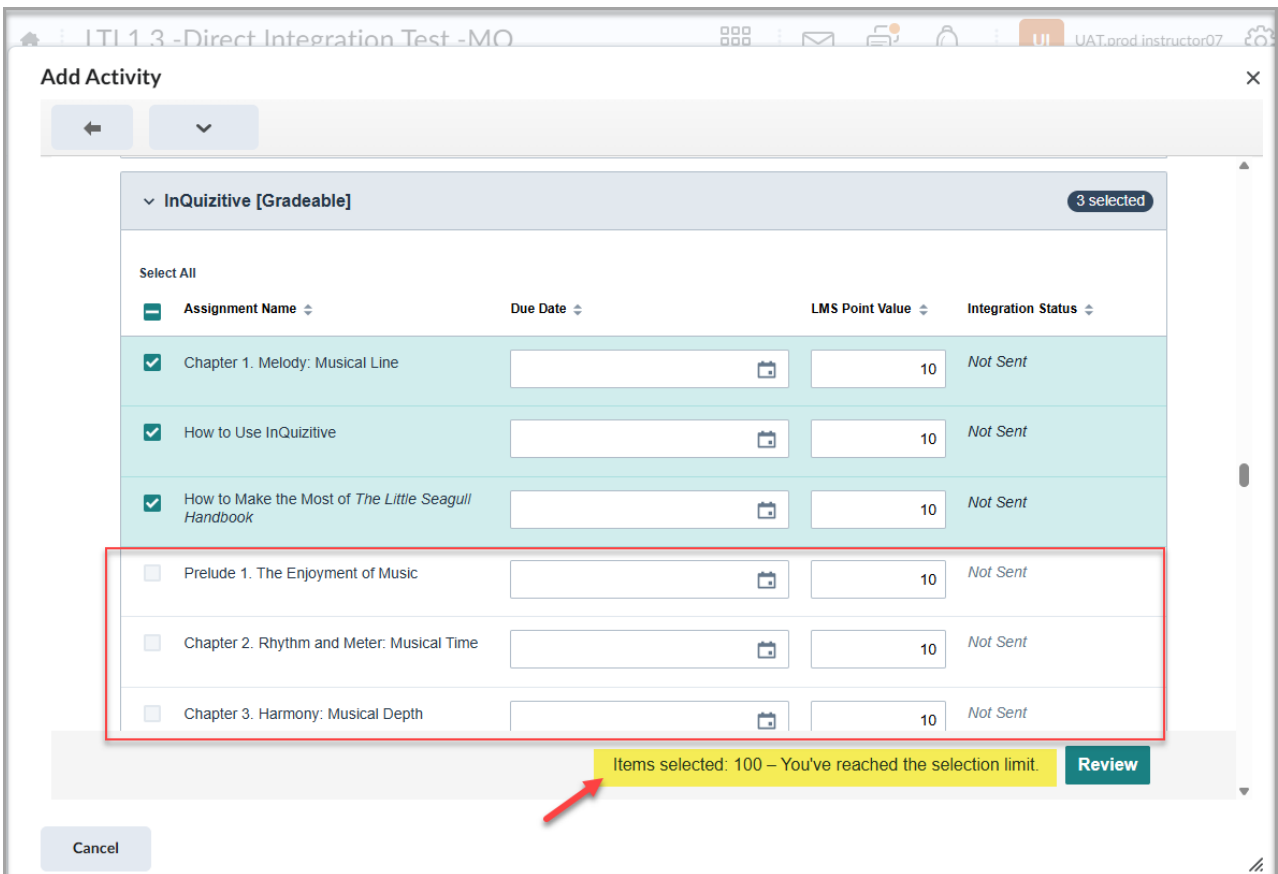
LTI 1.3 -Direct Integration Test -MQ

UI UAT.prod instructor07

Add Activity

×

InQuizitive [Gradeable]

3 selected

Select All

| | Assignment Name | Due Date | LMS Point Value | Integration Status |
|---|---|---|---|---|
| | Chapter 1. Melody: Musical Line | | 10 | Not Sent |
| | How to Use InQuizitive | | 10 | Not Sent |
| | How to Make the Most of *The Little Seagull Handbook* | | 10 | Not Sent |
| | Prelude 1. The Enjoyment of Music | | 10 | Not Sent |
| | Chapter 2. Rhythm and Meter: Musical Time | | 10 | Not Sent |
| | Chapter 3. Harmony: Musical Depth | | 10 | Not Sent |

Items selected: 100 – You've reached the selection limit.

Review

Cancel